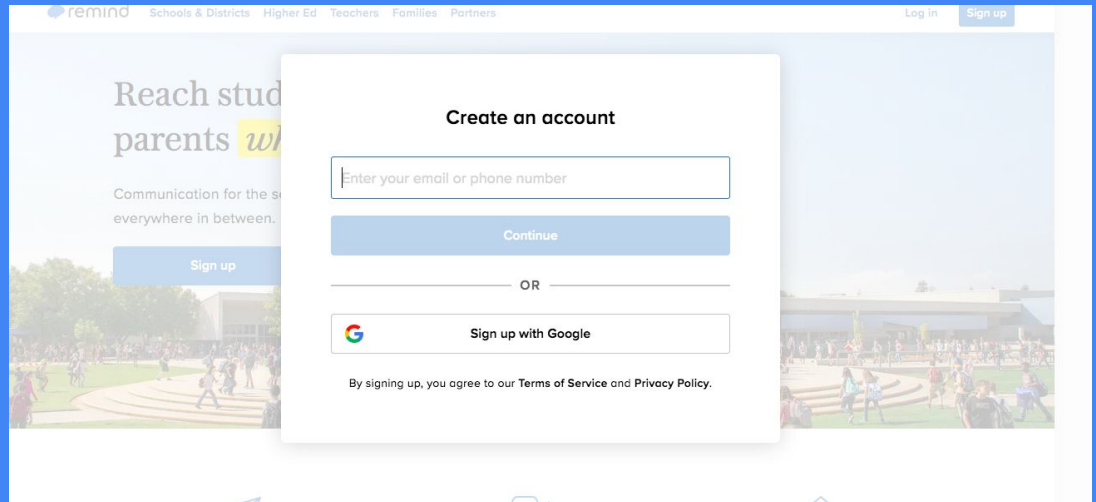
remind Schools & Districts Higher Ed Teachers Families Partners Log in Sign up

Reach stud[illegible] parents wh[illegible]

Communication for the s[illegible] everywhere in between.

Sign up

Create an account

Enter your email or phone number

Continue

OR

Sign up with Google

By signing up, you agree to our Terms of Service and Privacy Policy.